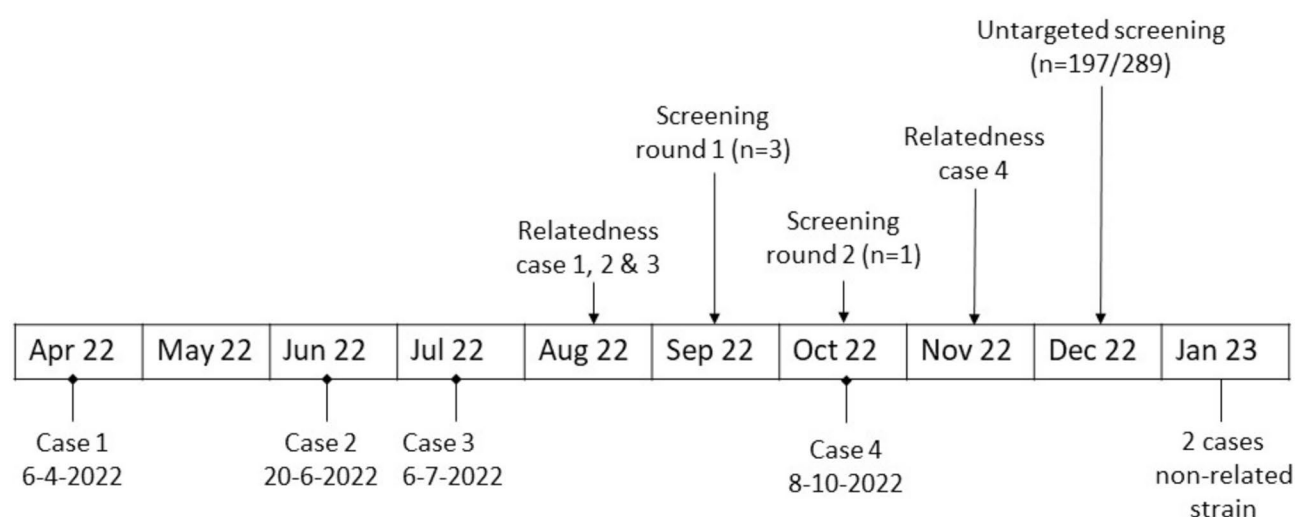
Untargeted screening (n=197/289)

Screening round 1 (n=3)

Relatedness case 4

Relatedness case 1, 2 & 3

Screening round 2 (n=1)

| Apr 22 | May 22 | Jun 22 | Jul 22 | Aug 22 | Sep 22 | Oct 22 | Nov 22 | Dec 22 | Jan 23 |
|---|---|---|---|---|---|---|---|---|---|

Case 1
6-4-2022

Case 2
20-6-2022

Case 3
6-7-2022

Case 4
8-10-2022

2 cases
non-related
strain